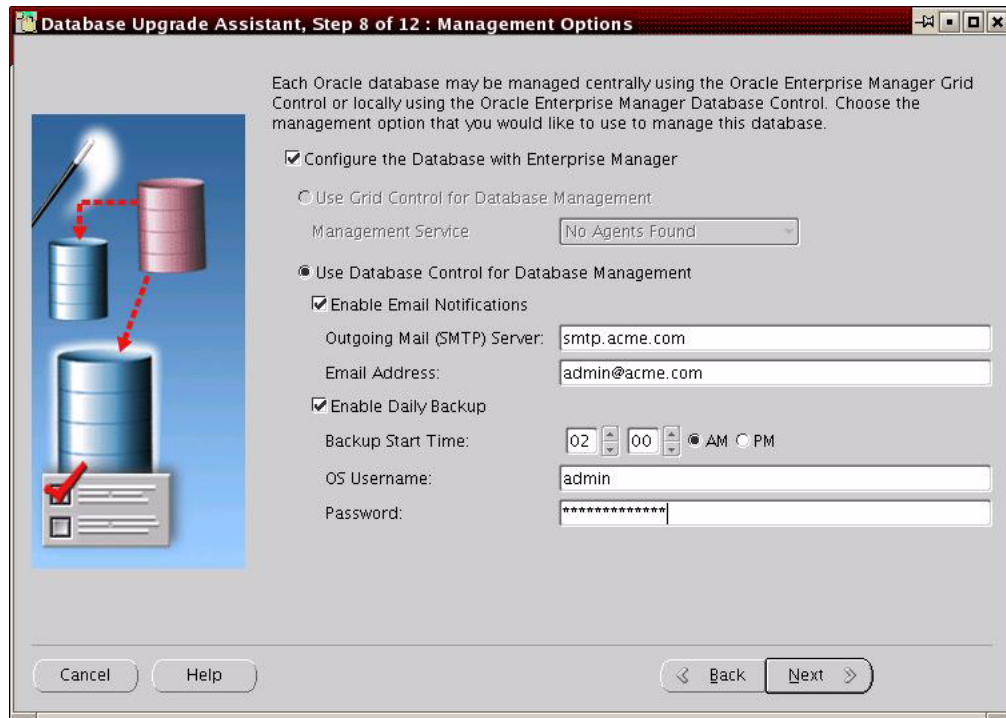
Database Upgrade Assistant, Step 8 of 12 : Management Options

Each Oracle database may be managed centrally using the Oracle Enterprise Manager Grid Control or locally using the Oracle Enterprise Manager Database Control. Choose the management option that you would like to use to manage this database.

☑ Configure the Database with Enterprise Manager

○ Use Grid Control for Database Management

Management Service: No Agents Found

◉ Use Database Control for Database Management

☑ Enable Email Notifications

Outgoing Mail (SMTP) Server: smtp.acme.com

Email Address: admin@acme.com

☑ Enable Daily Backup

Backup Start Time: 02 00 ◉ AM ○ PM

OS Username: admin

Password: **************

Cancel Help Back Next